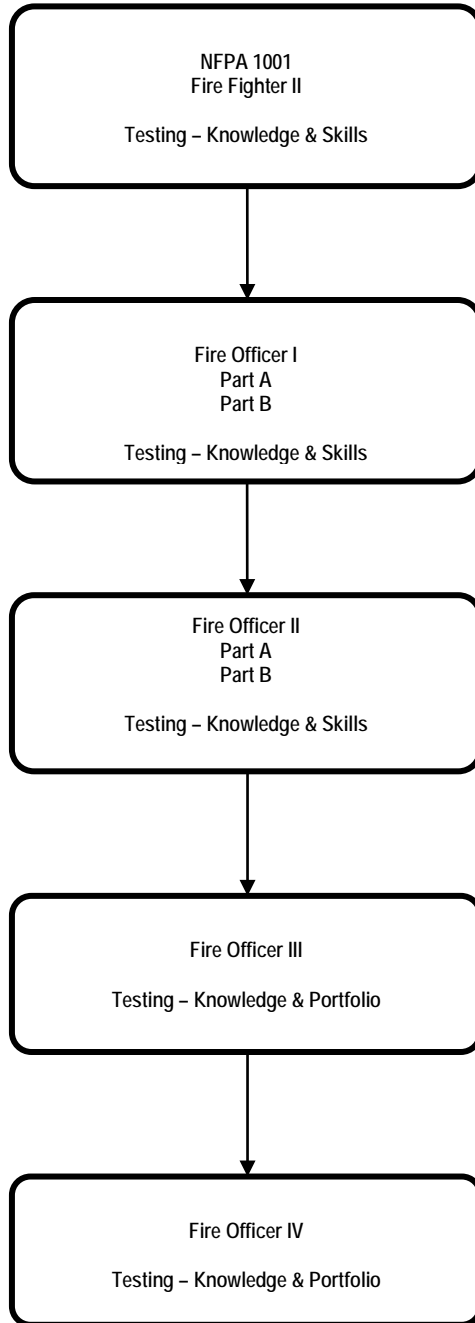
NFPA 1001
Fire Fighter II

Testing – Knowledge & Skills

Fire Officer I
Part A
Part B

Testing – Knowledge & Skills

Fire Officer II
Part A
Part B

Testing – Knowledge & Skills

Fire Officer III

Testing – Knowledge & Portfolio

Fire Officer IV

Testing – Knowledge & Portfolio